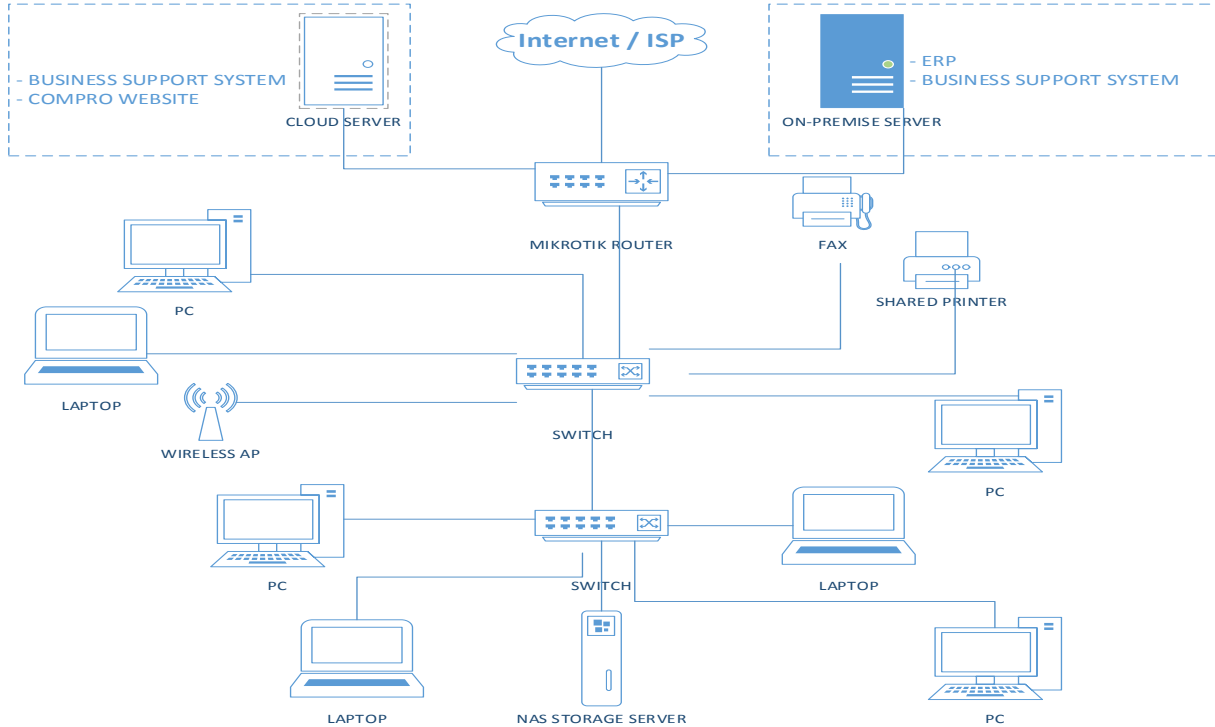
- BUSINESS SUPPORT SYSTEM
- COMPRO WEBSITE

CLOUD SERVER

Internet / ISP

- ERP
- BUSINESS SUPPORT SYSTEM

ON-PREMISE SERVER

MIKROTIK ROUTER

FAX

PC

SHARED PRINTER

LAPTOP

WIRELESS AP

SWITCH

PC

PC

SWITCH

LAPTOP

LAPTOP

NAS STORAGE SERVER

PC